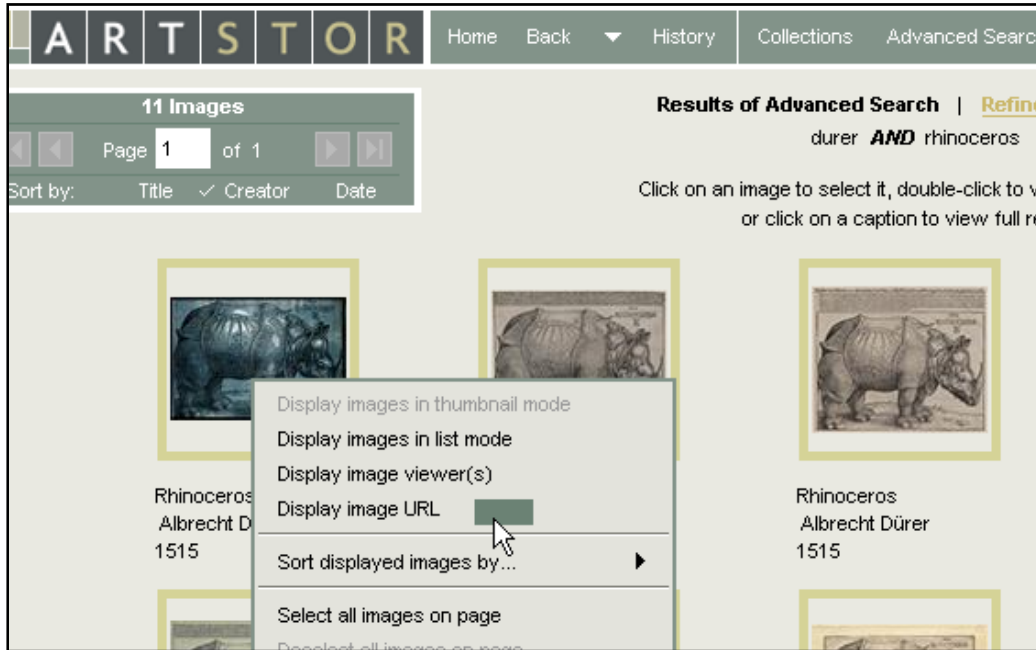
ARTSTOR

Home Back History Collections Advanced Searc

11 Images

Page 1 of 1

Sort by: Title ✓ Creator Date

Results of Advanced Search | Refin

durer AND rhinoceros

Click on an image to select it, double-click to v

or click on a caption to view full r

Display images in thumbnail mode

Display images in list mode

Display image viewer(s)

Display image URL

Sort displayed images by...

Select all images on page

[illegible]

Rhinoceros
Albrecht D
1515

Rhinoceros
Albrecht Dürer
1515